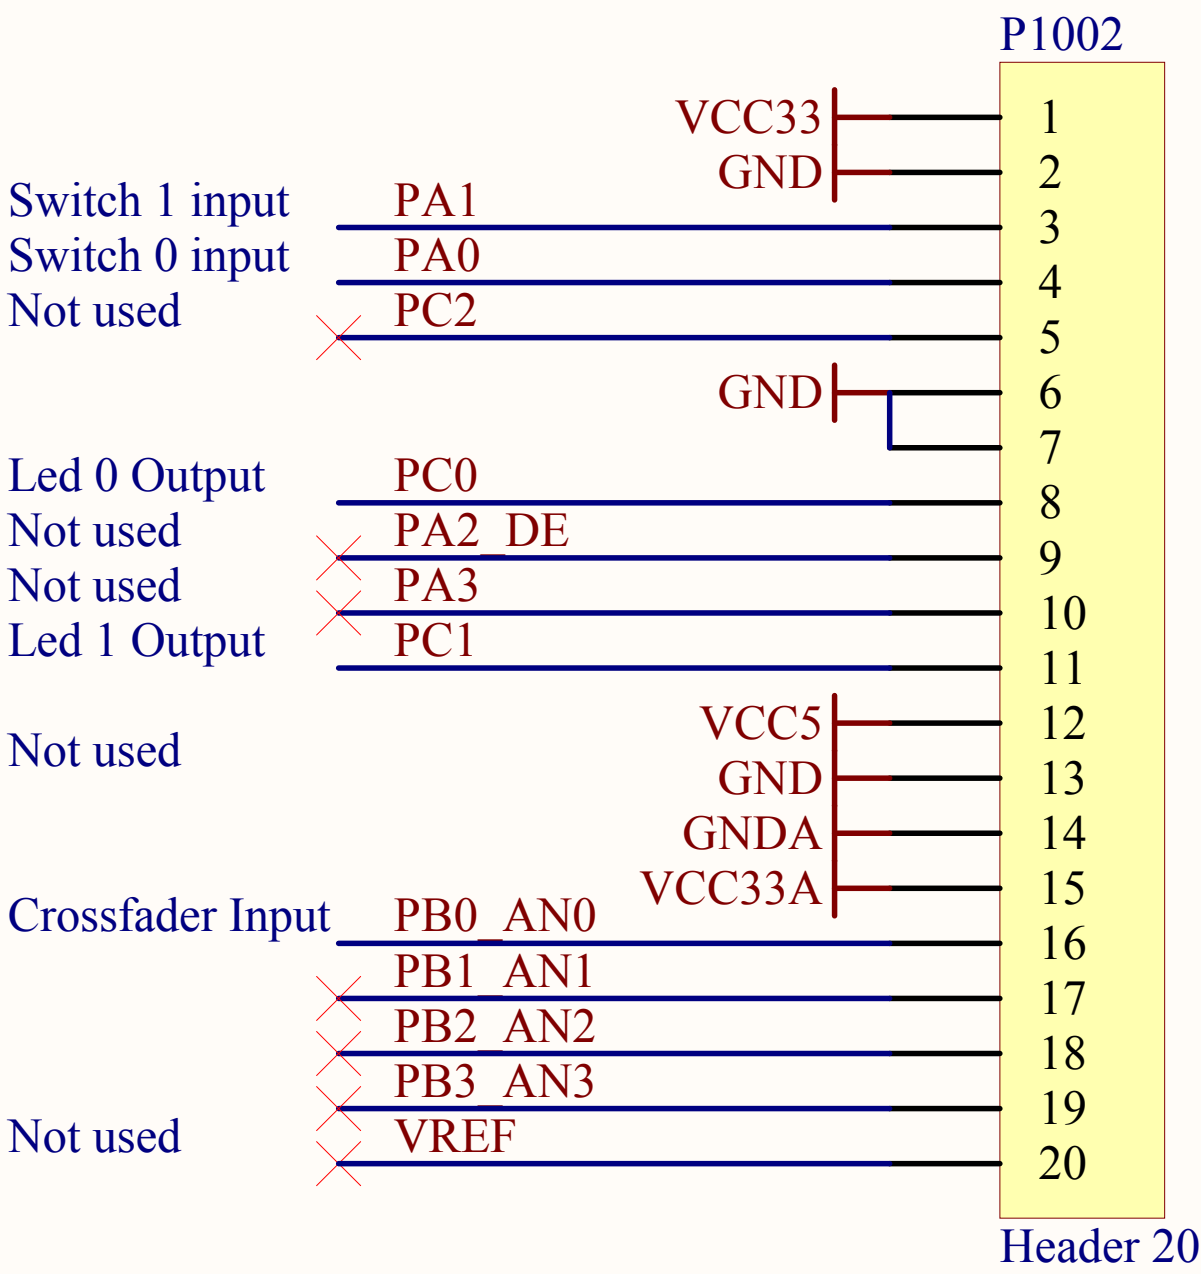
P1002

VCC33 1
GND 2
Switch 1 input PA1 3
Switch 0 input PA0 4
Not used PC2 5
GND 6
7
Led 0 Output PC0 8
Not used PA2_DE 9
Not used PA3 10
Led 1 Output PC1 11
VCC5 12
Not used
GND 13
GNDA 14
VCC33A 15
Crossfader Input PB0_AN0 16
PB1_AN1 17
PB2_AN2 18
PB3_AN3 19
Not used VREF 20

Header 20